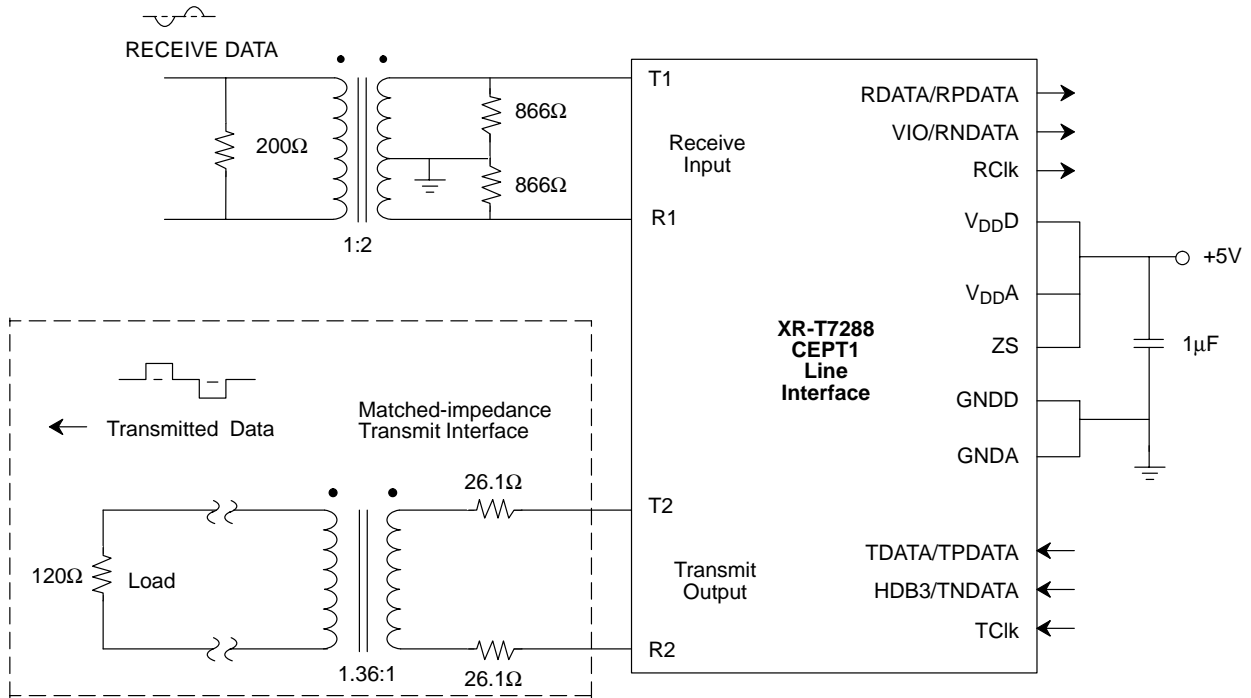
RECEIVE DATA

200Ω

1:2

866Ω

866Ω

T1

R1

Receive Input

RDATA/RPDATA

VIO/RNDATA

RClk

$V_{DD}D$

+5V

$V_{DD}A$

ZS

1μF

XR-T7288
CEPT1
Line
Interface

GNDD

GNDA

Transmitted Data

Matched-impedance Transmit Interface

26.1Ω

T2

120Ω

Load

Transmit Output

TDATA/TPDATA

HDB3/TNDATA

TClk

1.36:1

26.1Ω

R2